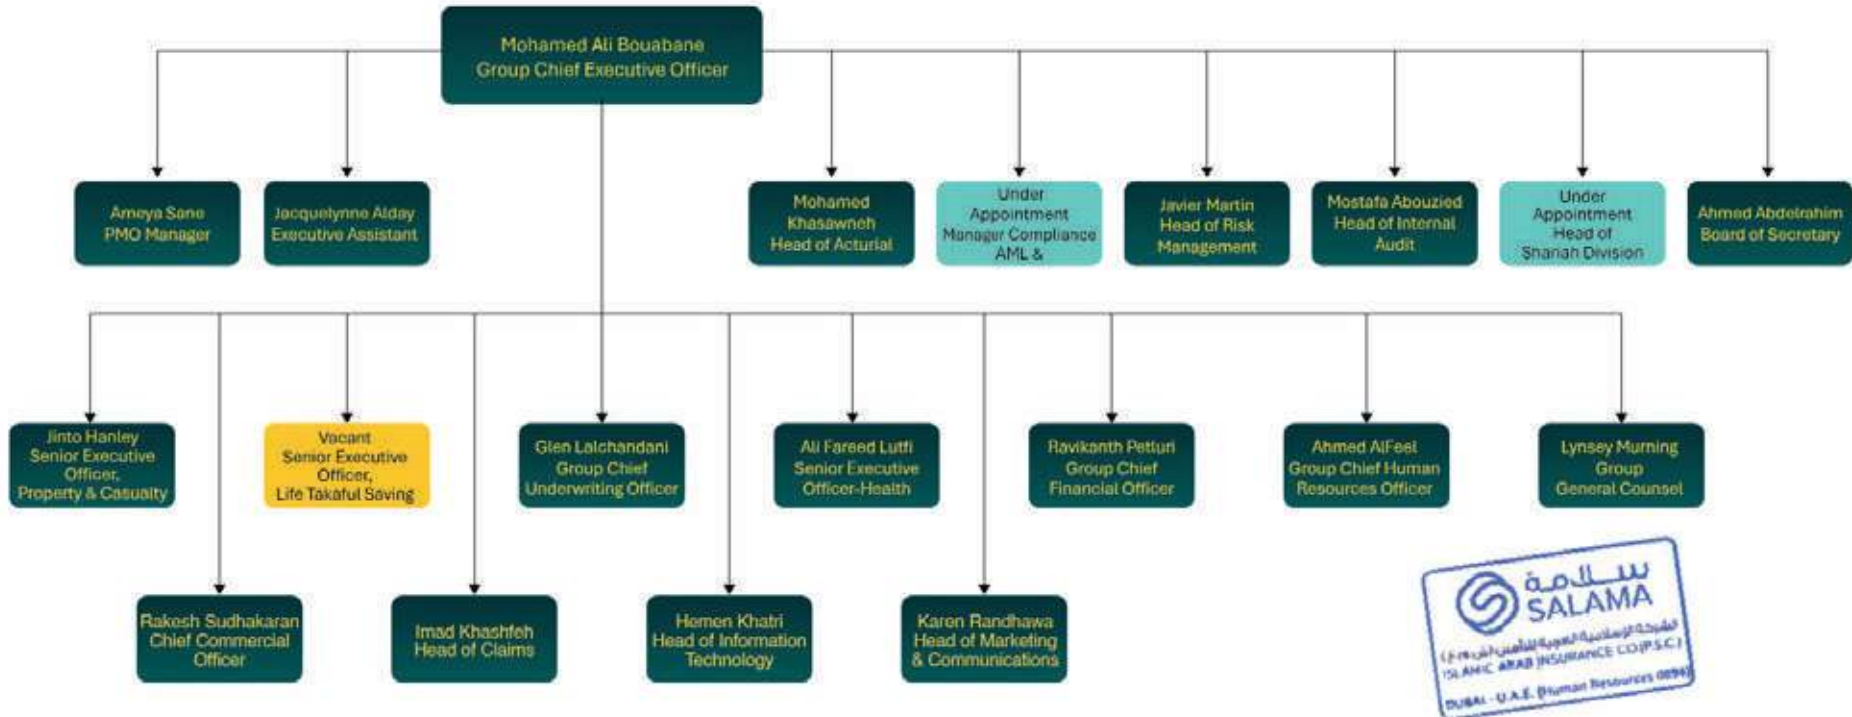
Mohamed Ali Bouabane
Group Chief Executive Officer

Ameya Sane
PMO Manager

Jacquelynne Alday
Executive Assistant

Mohamed Khasawneh
Head of Acturial

Under Appointment
Manager Compliance
AML &

Javier Martin
Head of Risk Management

Mostafa Abouzied
Head of Internal Audit

Under Appointment
Head of Shariah Division

Ahmed Abdelrahim
Board of Secretary

Jinto Hanley
Senior Executive Officer,
Property & Casualty

Vacant
Senior Executive Officer,
Life Takaful Saving

Glen Lalchandani
Group Chief Underwriting Officer

Ali Fareed Lutfi
Senior Executive Officer-Health

Ravikanth Petturi
Group Chief Financial Officer

Ahmed AlFeel
Group Chief Human Resources Officer

Lynsey Murning
Group General Counsel

Rakesh Sudhakaran
Chief Commercial Officer

Imad Khashfeh
Head of Claims

Hemen Khatri
Head of Information Technology

Karen Randhawa
Head of Marketing & Communications

سلامة
SALAMA
الشركة الإسلامية العربية للتأمين (ش.م.ع)
ISLAMIC ARAB INSURANCE CO.(P.S.C)
DUBAI - U.A.E. (Human Resources 0896)